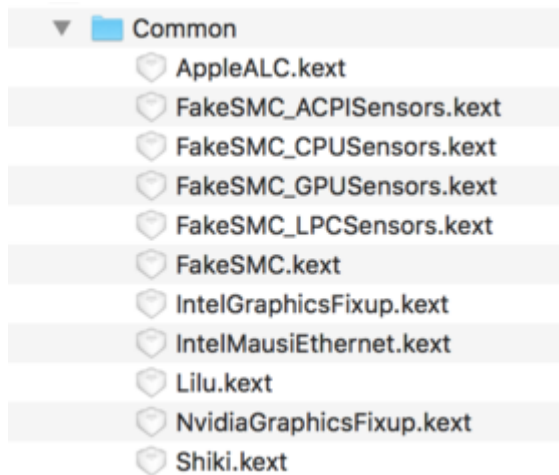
Common
AppleALC.kext
FakeSMC_ACPISensors.kext
FakeSMC_CPUSensors.kext
FakeSMC_GPUSensors.kext
FakeSMC_LPCSensors.kext
FakeSMC.kext
IntelGraphicsFixup.kext
IntelMausiEthernet.kext
Lilu.kext
NvidiaGraphicsFixup.kext
Shiki.kext